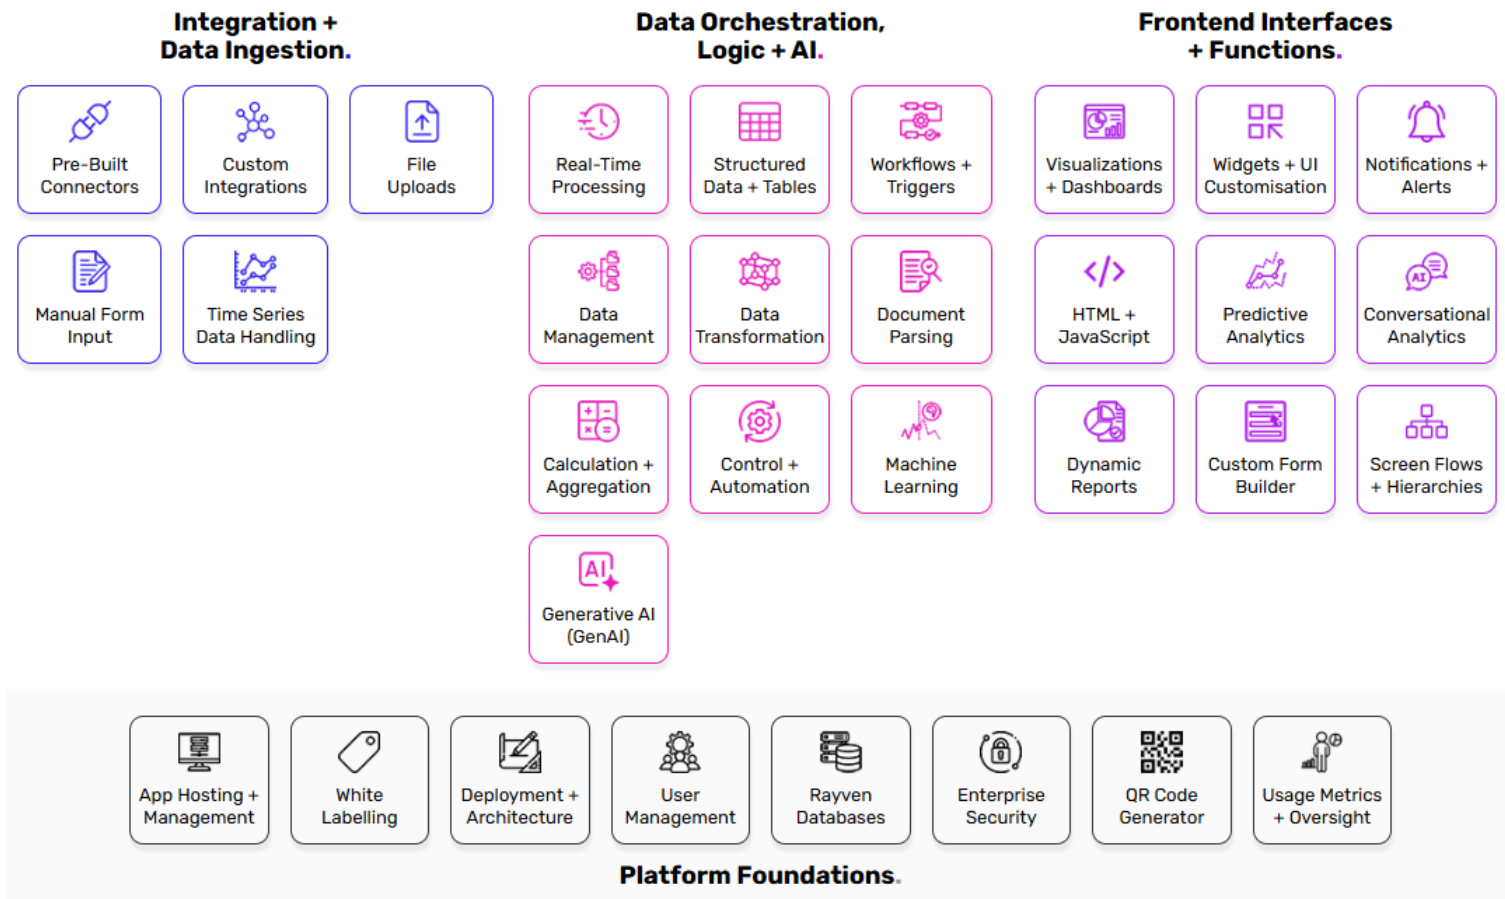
Integration + Data Ingestion.

Pre-Built Connectors

Custom Integrations

File Uploads

Manual Form Input

Time Series Data Handling

Data Orchestration, Logic + AI.

Real-Time Processing

Structured Data + Tables

Workflows + Triggers

Data Management

Data Transformation

Document Parsing

Calculation + Aggregation

Control + Automation

Machine Learning

Generative AI (GenAI)

Frontend Interfaces + Functions.

Visualizations + Dashboards

Widgets + UI Customisation

Notifications + Alerts

HTML + JavaScript

Predictive Analytics

Conversational Analytics

Dynamic Reports

Custom Form Builder

Screen Flows + Hierarchies

App Hosting + Management

White Labelling

Deployment + Architecture

User Management

Rayven Databases

Enterprise Security

QR Code Generator

Usage Metrics + Oversight

Platform Foundations.